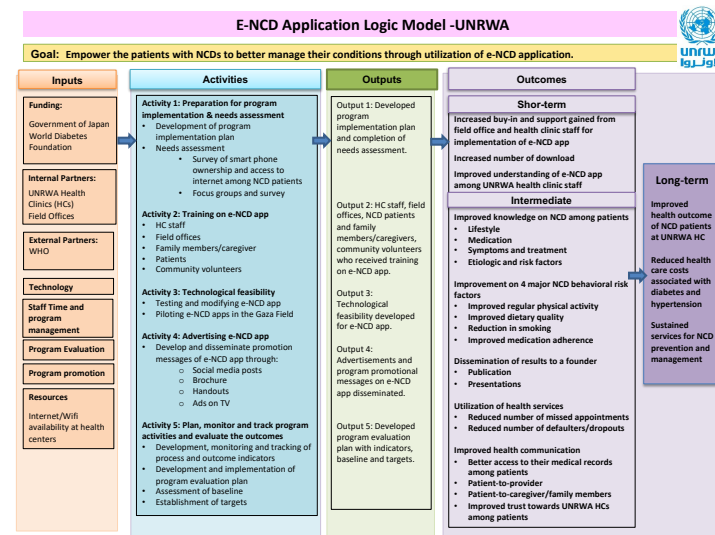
E-NCD Application Logic Model -UNRWA

unrwa
الأونروا

Goal: Empower the patients with NCDs to better manage their conditions through utilization of e-NCD application.

Inputs

Funding:
Government of Japan
World Diabetes Foundation

Internal Partners:
UNRWA Health Clinics (HCs)
Field Offices

External Partners:
WHO

Technology

Staff Time and program management

Program Evaluation

Program promotion

Resources
Internet/Wifi availability at health centers

Activities

Activity 1: Preparation for program implementation & needs assessment
• Development of program implementation plan
• Needs assessment
  • Survey of smart phone ownership and access to internet among NCD patients
  • Focus groups and survey

Activity 2: Training on e-NCD app
• HC staff
• Field offices
• Family members/caregiver
• Patients
• Community volunteers

Activity 3: Technological feasibility
• Testing and modifying e-NCD app
• Piloting e-NCD apps in the Gaza Field

Activity 4: Advertising e-NCD app
• Develop and disseminate promotion messages of e-NCD app through:
  o Social media posts
  o Brochure
  o Handouts
  o Ads on TV

Activity 5: Plan, monitor and track program activities and evaluate the outcomes
• Development, monitoring and tracking of process and outcome indicators
• Development and implementation of program evaluation plan
• Assessment of baseline
• Establishment of targets

Outputs

Output 1: Developed program implementation plan and completion of needs assessment.

Output 2: HC staff, field offices, NCD patients and family members/caregivers, community volunteers who received training on e-NCD app.

Output 3: Technological feasibility developed for e-NCD app.

Output 4: Advertisements and program promotional messages on e-NCD app disseminated.

Output 5: Developed program evaluation plan with indicators, baseline and targets.

Outcomes

Short-term

Increased buy-in and support gained from field office and health clinic staff for implementation of e-NCD app

Increased number of download

Improved understanding of e-NCD app among UNRWA health clinic staff

Intermediate

Improved knowledge on NCD among patients
• Lifestyle
• Medication
• Symptoms and treatment
• Etiologic and risk factors

Improvement on 4 major NCD behavioral risk factors
• Improved regular physical activity
• Improved dietary quality
• Reduction in smoking
• Improved medication adherence

Dissemination of results to a founder
• Publication
• Presentations

Utilization of health services
• Reduced number of missed appointments
• Reduced number of defaulters/dropouts

Improved health communication
• Better access to their medical records among patients
• Patient-to-provider
• Patient-to-caregiver/family members
• Improved trust towards UNRWA HCs among patients

Long-term

Improved health outcome of NCD patients at UNRWA HC

Reduced health care costs associated with diabetes and hypertension

Sustained services for NCD prevention and management